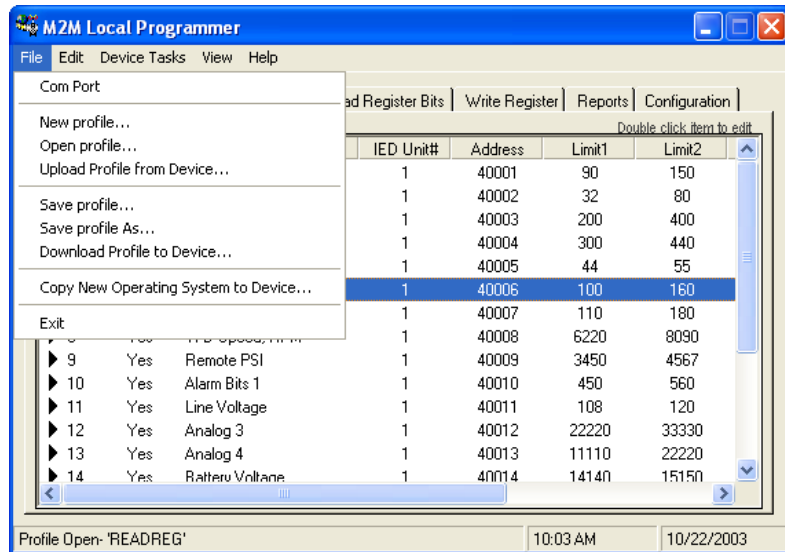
M2M Local Programmer

File Edit Device Tasks View Help

Com Port

New profile...
Open profile...
Upload Profile from Device...

Save profile...
Save profile As...
Download Profile to Device...

Copy New Operating System to Device...

Exit

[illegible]d Register Bits | Write Register | Reports | Configuration

Double click item to edit

| | | | IED Unit# | Address | Limit1 | Limit2 |
|---|---|---|---|---|---|---|
| | | | 1 | 40001 | 90 | 150 |
| | | | 1 | 40002 | 32 | 80 |
| | | | 1 | 40003 | 200 | 400 |
| | | | 1 | 40004 | 300 | 440 |
| | | | 1 | 40005 | 44 | 55 |
| | | | 1 | 40006 | 100 | 160 |
| | | | 1 | 40007 | 110 | 180 |
| 8 | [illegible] | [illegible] | 1 | 40008 | 6220 | 8090 |
| 9 | Yes | Remote PSI | 1 | 40009 | 3450 | 4567 |
| 10 | Yes | Alarm Bits 1 | 1 | 40010 | 450 | 560 |
| 11 | Yes | Line Voltage | 1 | 40011 | 108 | 120 |
| 12 | Yes | Analog 3 | 1 | 40012 | 22220 | 33330 |
| 13 | Yes | Analog 4 | 1 | 40013 | 11110 | 22220 |
| 14 | Yes | Battery Voltage | 1 | 40014 | 14140 | 15150 |

Profile Open- 'READREG' | 10:03 AM | 10/22/2003